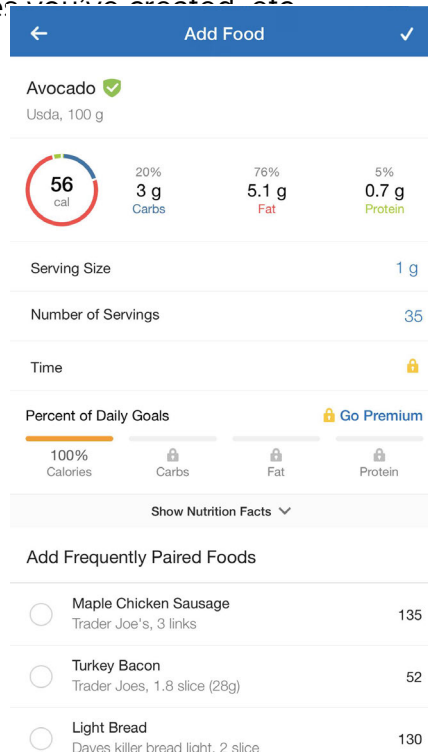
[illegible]

Add Food

Avocado

Usda, 100 g

56
cal

20%
3 g
Carbs

76%
5.1 g
Fat

5%
0.7 g
Protein

Serving Size 1 g

Number of Servings 35

Time

Percent of Daily Goals

Go Premium

100%
Calories

Carbs

Fat

Protein

Show Nutrition Facts

Add Frequently Paired Foods

Maple Chicken Sausage
Trader Joe's, 3 links
135

Turkey Bacon
Trader Joes, 1.8 slice (28g)
52

Light Bread
Daves killer bread light, 2 slice
130